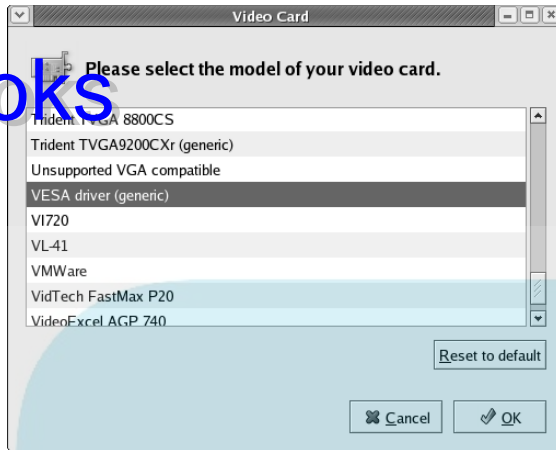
Video Card

Please select the model of your video card.

oks

Trident TVGA 8800CS
Trident TVGA9200CXr (generic)
Unsupported VGA compatible
VESA driver (generic)
VI720
VL-41
VMWare
VidTech FastMax P20
VideoExcel AGP 740

Reset to default

Cancel

OK